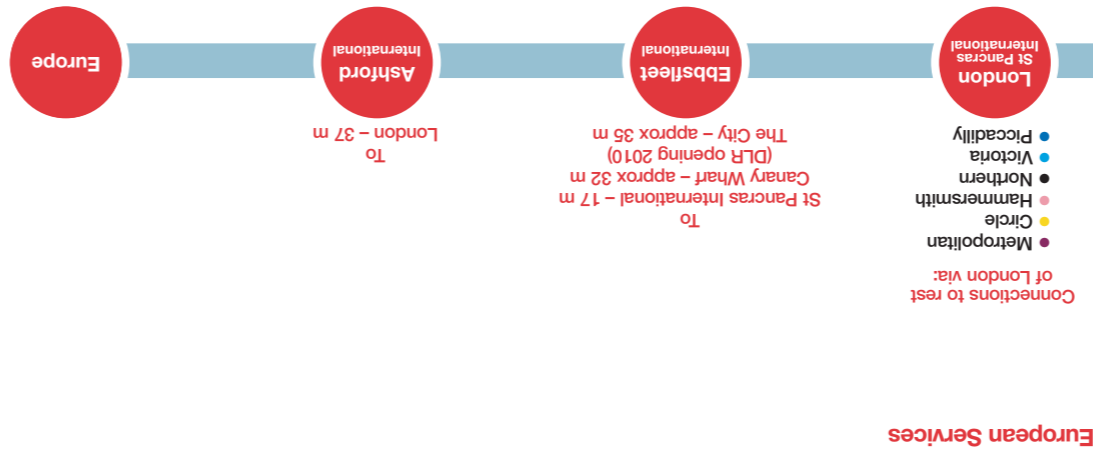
European Services

London
St Pancras
International

Ebbsfleet
International

Ashford
International

Europe

Connections to rest of London via:
Metropolitan
Circle
Hammersmith
Northern
Victoria
Piccadilly

To
St Pancras International – 17 m
Canary Wharf – approx 32 m
(DLR opening 2010)
The City – approx 35 m

To
London – 37 m